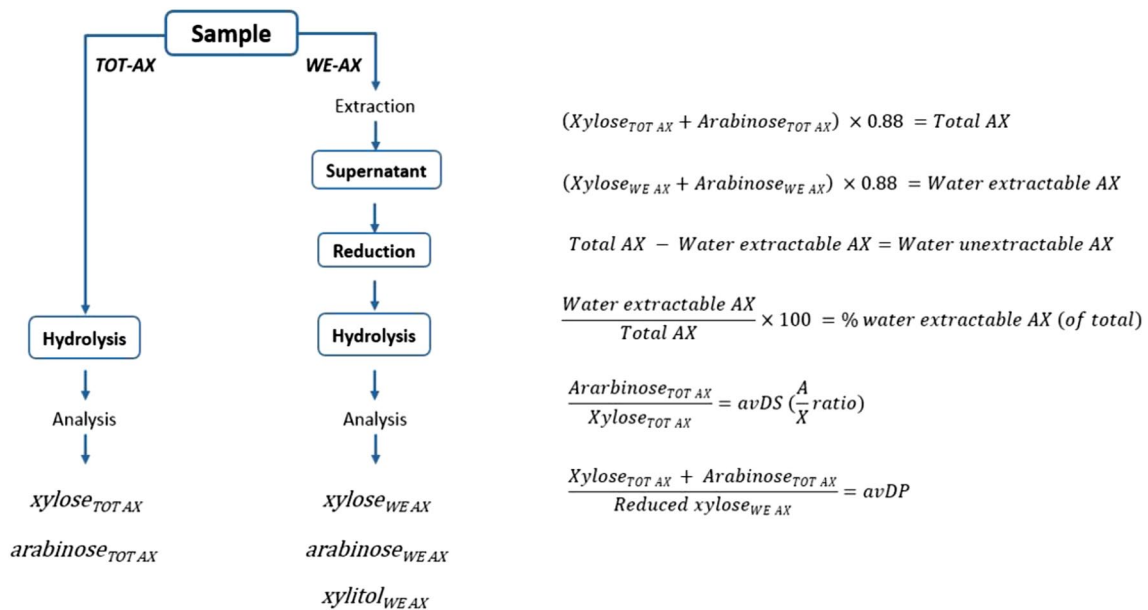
Sample

TOT-AX

WE-AX

Extraction

Supernatant

Reduction

Hydrolysis

Hydrolysis

Analysis

Analysis

$xylose_{TOT\,AX}$

$arabinose_{TOT\,AX}$

$xylose_{WE\,AX}$

$arabinose_{WE\,AX}$

$xylitol_{WE\,AX}$

$(Xylose_{TOT\,AX} + Arabinose_{TOT\,AX}) \times 0.88 = Total\ AX$

$(Xylose_{WE\,AX} + Arabinose_{WE\,AX}) \times 0.88 = Water\ extractable\ AX$

$Total\ AX - Water\ extractable\ AX = Water\ unextractable\ AX$

$\frac{Water\ extractable\ AX}{Total\ AX} \times 100 = \%\ water\ extractable\ AX\ (of\ total)$

$\frac{Ararbinose_{TOT\,AX}}{Xylose_{TOT\,AX}} = avDS\ (\frac{A}{X} ratio)$

$\frac{Xylose_{TOT\,AX} + Arabinose_{TOT\,AX}}{Reduced\ xylose_{WE\,AX}} = avDP$